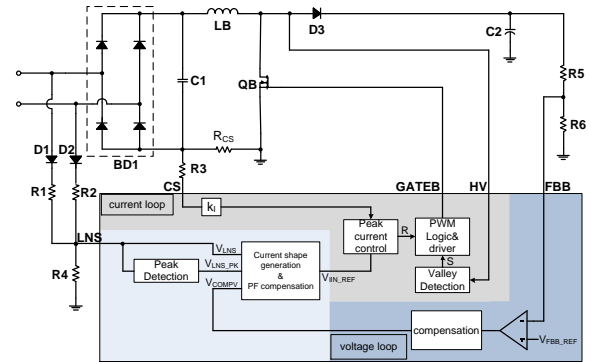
LB
D3
C2
C1
QB
R5
R6
BD1
$R_{CS}$
D1
D2
R1
R2
R3
CS
GATEB
HV
FBB
current loop
$k_I$
Peak current control
R
PWM Logic& driver
S
Valley Detection
LNS
R4
Peak Detection
$V_{LNS}$
$V_{LNS\_PK}$
$V_{COMPV}$
Current shape generation & PF compensation
$V_{IIN\_REF}$
compensation
$V_{FBB\_REF}$
voltage loop